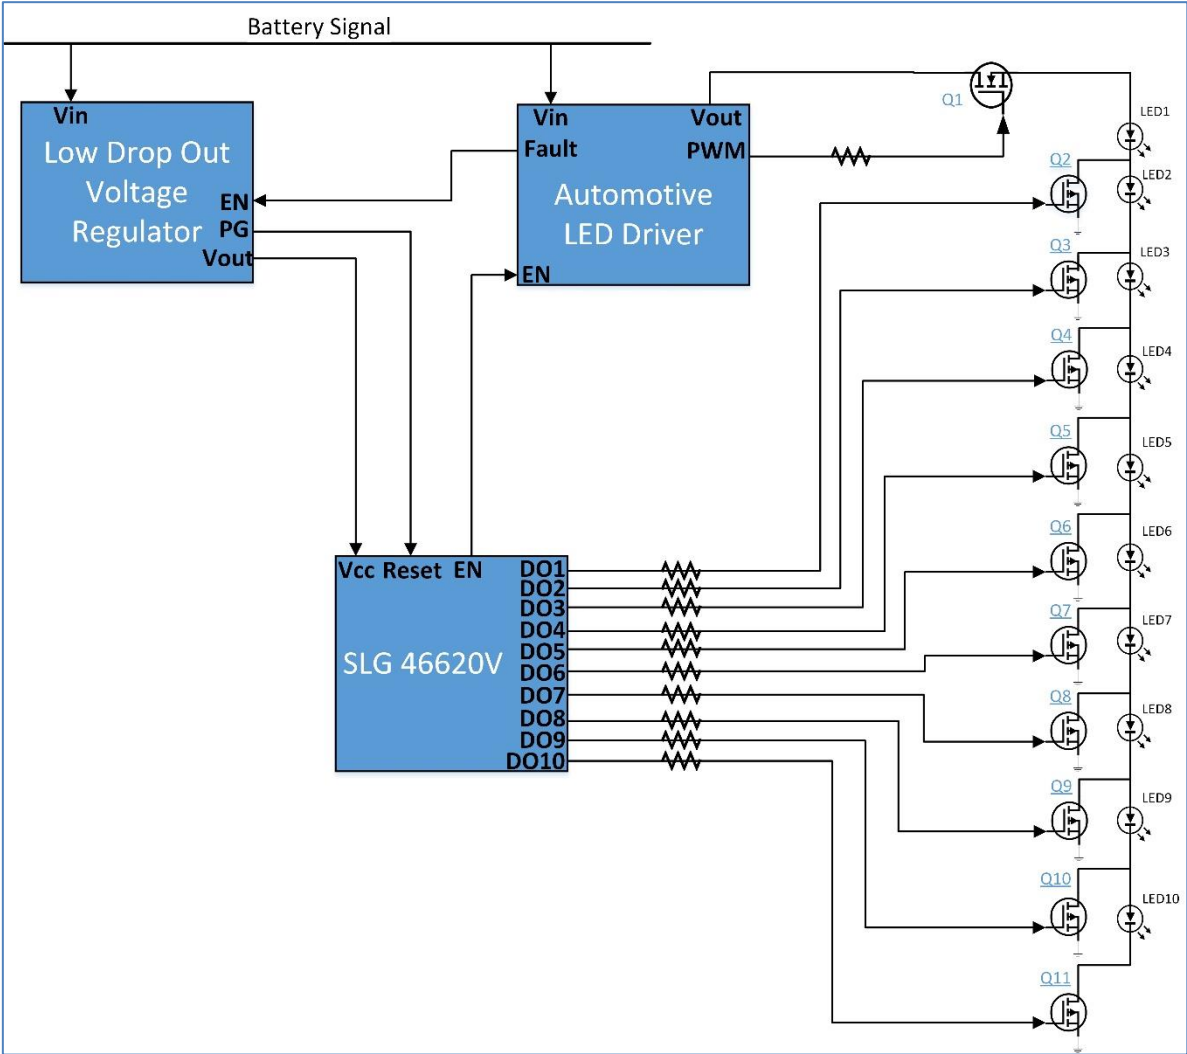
Battery Signal

Vin
Low Drop Out Voltage Regulator
EN
PG
Vout

Vin
Fault
Vout
PWM
Automotive LED Driver
EN

Q1
LED1
Q2
LED2
Q3
LED3
Q4
LED4
Q5
LED5
Q6
LED6
Q7
LED7
Q8
LED8
Q9
LED9
Q10
LED10
Q11

Vcc Reset EN
SLG 46620V
DO1
DO2
DO3
DO4
DO5
DO6
DO7
DO8
DO9
DO10